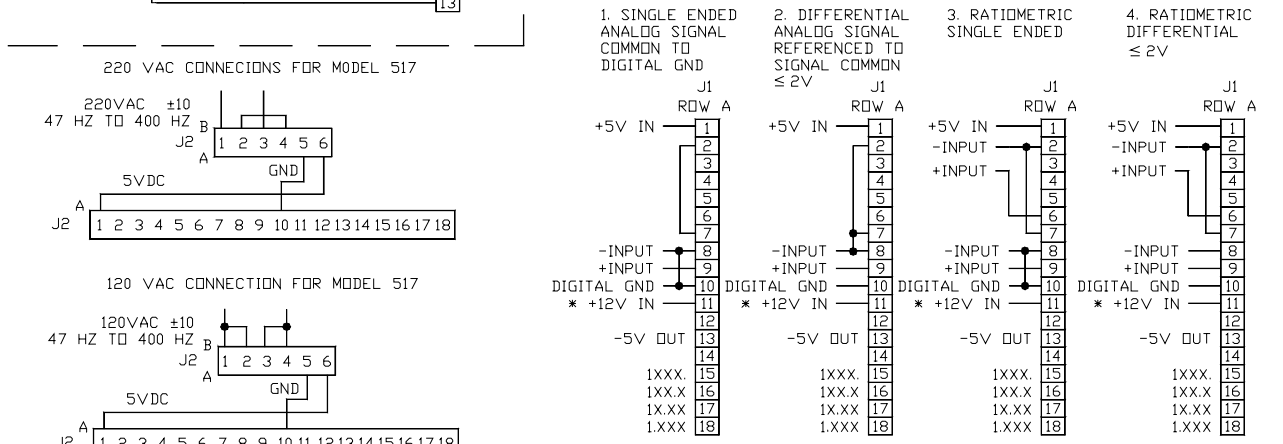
13

220 VAC CONNECIONS FOR MODEL 517

220VAC ±10
47 HZ TO 400 HZ
B
J2
A
1 2 3 4 5 6
GND
5VDC
A
J2
1 2 3 4 5 6 7 8 9 10 11 12 13 14 15 16 17 18

120 VAC CONNECTION FOR MODEL 517

120VAC ±10
47 HZ TO 400 HZ
B
J2
A
1 2 3 4 5 6
GND
5VDC
A
J2
1 2 3 4 5 6 7 8 9 10 11 12 13 14 15 16 17 18

1. SINGLE ENDED ANALOG SIGNAL COMMON TO DIGITAL GND

J1
ROW A
+5V IN 1
2
3
4
5
6
7
-INPUT 8
+INPUT 9
DIGITAL GND 10
∗ +12V IN 11
12
-5V OUT 13
14
1XXX. 15
1XX.X 16
1X.XX 17
1.XXX 18

2. DIFFERENTIAL ANALOG SIGNAL REFERENCED TO SIGNAL COMMON ≤ 2V

J1
ROW A
+5V IN 1
2
3
4
5
6
7
-INPUT 8
+INPUT 9
DIGITAL GND 10
∗ +12V IN 11
12
-5V OUT 13
14
1XXX. 15
1XX.X 16
1X.XX 17
1.XXX 18

3. RATIOMETRIC SINGLE ENDED

J1
ROW A
+5V IN 1
-INPUT 2
+INPUT 3
4
5
6
7
-INPUT 8
+INPUT 9
DIGITAL GND 10
∗ +12V IN 11
12
-5V OUT 13
14
1XXX. 15
1XX.X 16
1X.XX 17
1.XXX 18

4. RATIOMETRIC DIFFERENTIAL ≤ 2V

J1
ROW A
+5V IN 1
-INPUT 2
+INPUT 3
4
5
6
7
-INPUT 8
+INPUT 9
DIGITAL GND 10
∗ +12V IN 11
12
-5V OUT 13
14
1XXX. 15
1XX.X 16
1X.XX 17
1.XXX 18